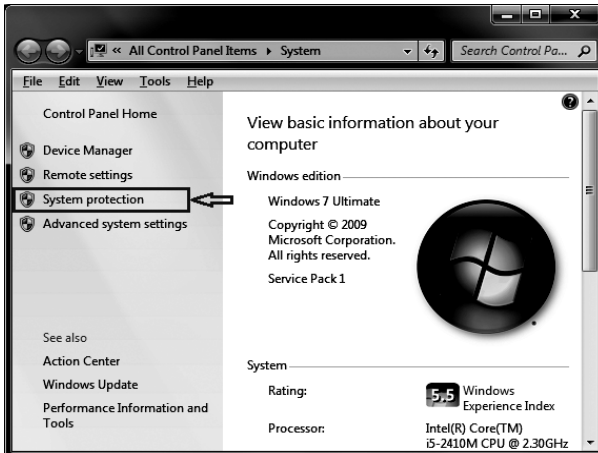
« All Control Panel Items ▸ System

Search Control Pa...

File Edit View Tools Help

Control Panel Home

Device Manager

Remote settings

System protection

Advanced system settings

See also

Action Center

Windows Update

Performance Information and Tools

View basic information about your computer

Windows edition

Windows 7 Ultimate

Copyright © 2009 Microsoft Corporation. All rights reserved.

Service Pack 1

System

Rating:

5.5 Windows Experience Index

Processor:

Intel(R) Core(TM) i5-2410M CPU @ 2.30GHz